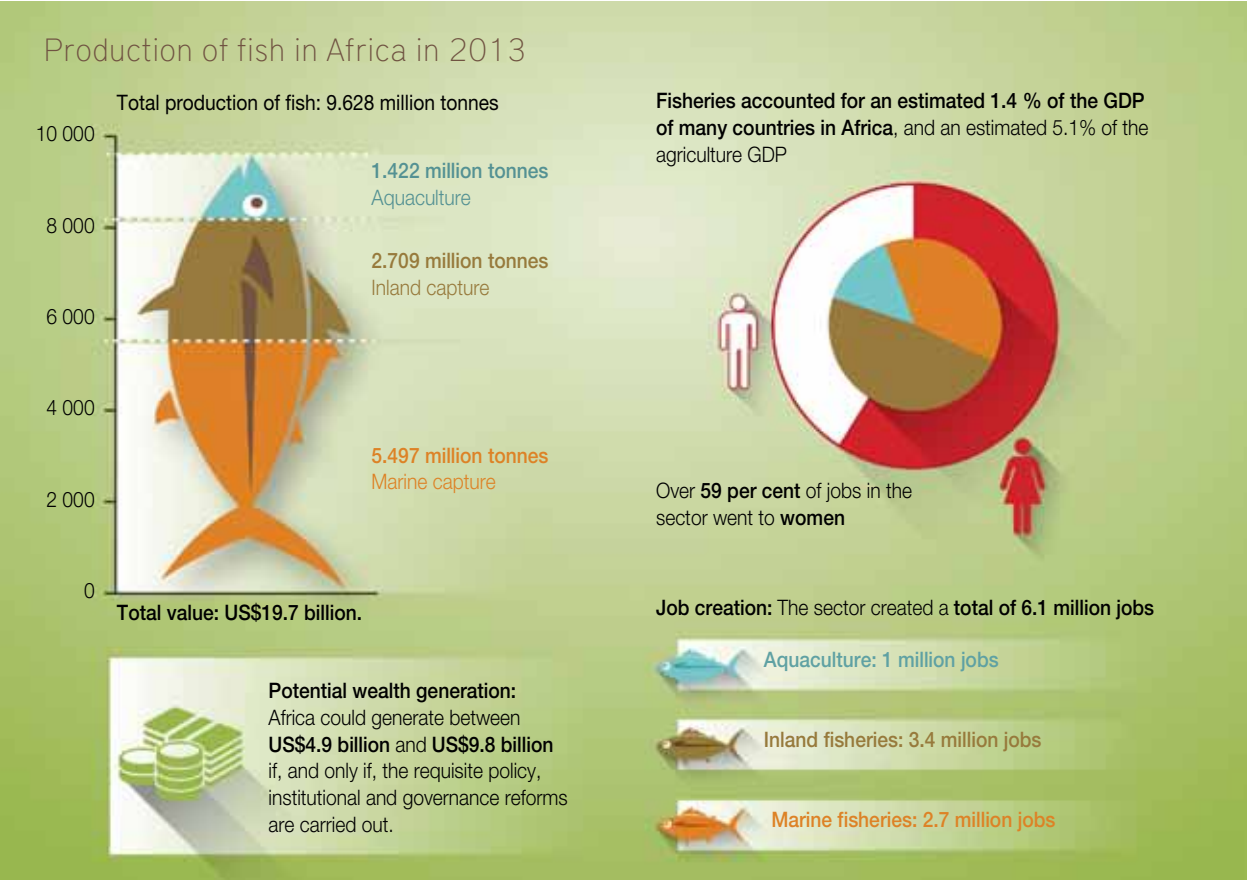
Production of fish in Africa in 2013

Total production of fish: 9.628 million tonnes

10 000
8 000
6 000
4 000
2 000
0

1.422 million tonnes
Aquaculture

2.709 million tonnes
Inland capture

5.497 million tonnes
Marine capture

Total value: US$19.7 billion.

Potential wealth generation: Africa could generate between US$4.9 billion and US$9.8 billion if, and only if, the requisite policy, institutional and governance reforms are carried out.

Fisheries accounted for an estimated 1.4 % of the GDP of many countries in Africa, and an estimated 5.1% of the agriculture GDP

Over 59 per cent of jobs in the sector went to women

Job creation: The sector created a total of 6.1 million jobs

Aquaculture: 1 million jobs

Inland fisheries: 3.4 million jobs

Marine fisheries: 2.7 million jobs